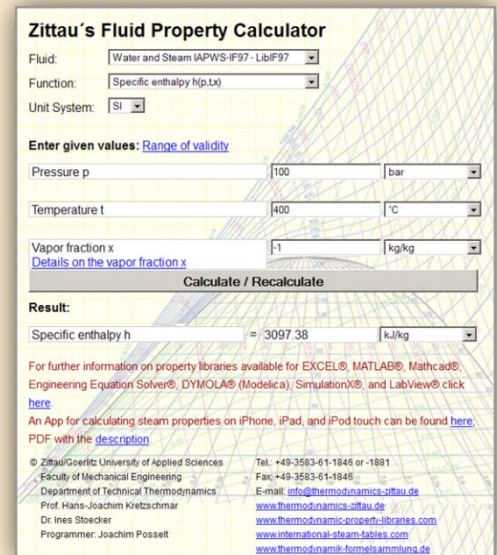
Zittau´s Fluid Property Calculator

Fluid: Water and Steam IAPWS-IF97 - LibIF97

Function: Specific enthalpy h(p,t,x)

Unit System: SI

Enter given values: Range of validity

| | | |
|---|---|---|
| Pressure p | 100 | bar |
| Temperature t | 400 | °C |
| Vapor fraction x<br>Details on the vapor fraction x | -1 | kg/kg |

Calculate / Recalculate

Result:

| | | | |
|---|---|---|---|
| Specific enthalpy h | = | 3097.38 | kJ/kg |

For further information on property libraries available for EXCEL®, MATLAB®, Mathcad®, Engineering Equation Solver®, DYMOLA® (Modelica), SimulationX®, and LabView® click here.

An App for calculating steam properties on iPhone, iPad, and iPod touch can be found here; PDF with the description.

© Zittau/Goerlitz University of Applied Sciences
Faculty of Mechanical Engineering
Department of Technical Thermodynamics
Prof. Hans-Joachim Kretzschmar
Dr. Ines Stoecker
Programmer: Joachim Posselt

Tel.: +49-3583-61-1846 or -1881
Fax: +49-3583-61-1846
E-mail: info@thermodynamics-zittau.de
www.thermodynamics-zittau.de
www.thermodynamic-property-libraries.com
www.international-steam-tables.com
www.thermodynamik-formelsammlung.de